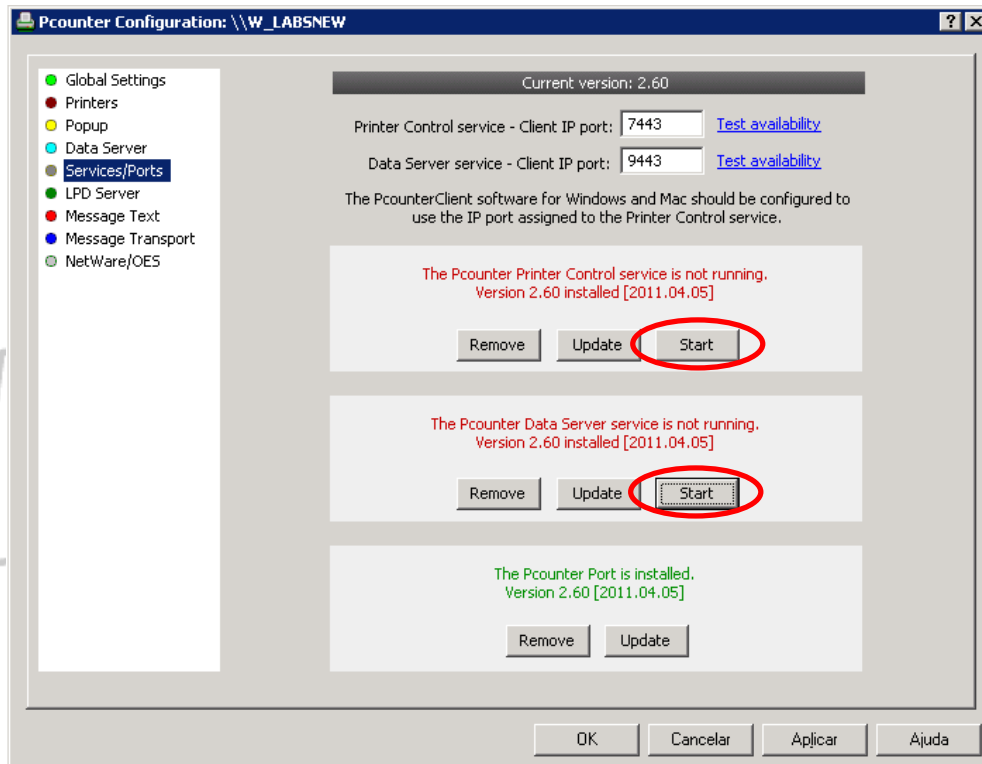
Pcounter Configuration: \\W_LABSNEW

?

Global Settings
Printers
Popup
Data Server
Services/Ports
LPD Server
Message Text
Message Transport
NetWare/OES

Current version: 2.60

Printer Control service - Client IP port: 7443 Test availability

Data Server service - Client IP port: 9443 Test availability

The PcounterClient software for Windows and Mac should be configured to use the IP port assigned to the Printer Control service.

The Pcounter Printer Control service is not running.
Version 2.60 installed [2011.04.05]

Remove Update Start

The Pcounter Data Server service is not running.
Version 2.60 installed [2011.04.05]

Remove Update Start

The Pcounter Port is installed.
Version 2.60 [2011.04.05]

Remove Update

OK Cancelar Aplicar Ajuda